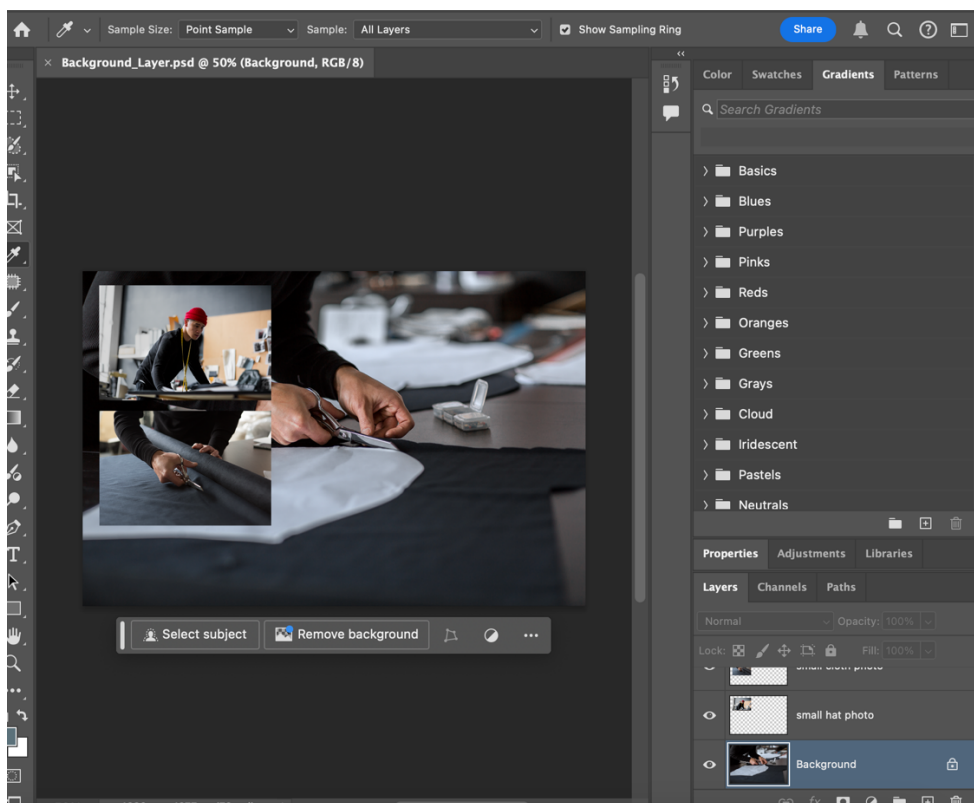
Sample Size: Point Sample

Sample: All Layers

Show Sampling Ring

Share

× Background_Layer.psd @ 50% (Background, RGB/8)

Color Swatches Gradients Patterns

Search Gradients

Basics

Blues

Purples

Pinks

Reds

Oranges

Greens

Grays

Cloud

Iridescent

Pastels

Neutrals

Properties Adjustments Libraries

Layers Channels Paths

Normal

Opacity: 100%

Lock:

Fill: 100%

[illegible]

small hat photo

Background

Select subject

Remove background